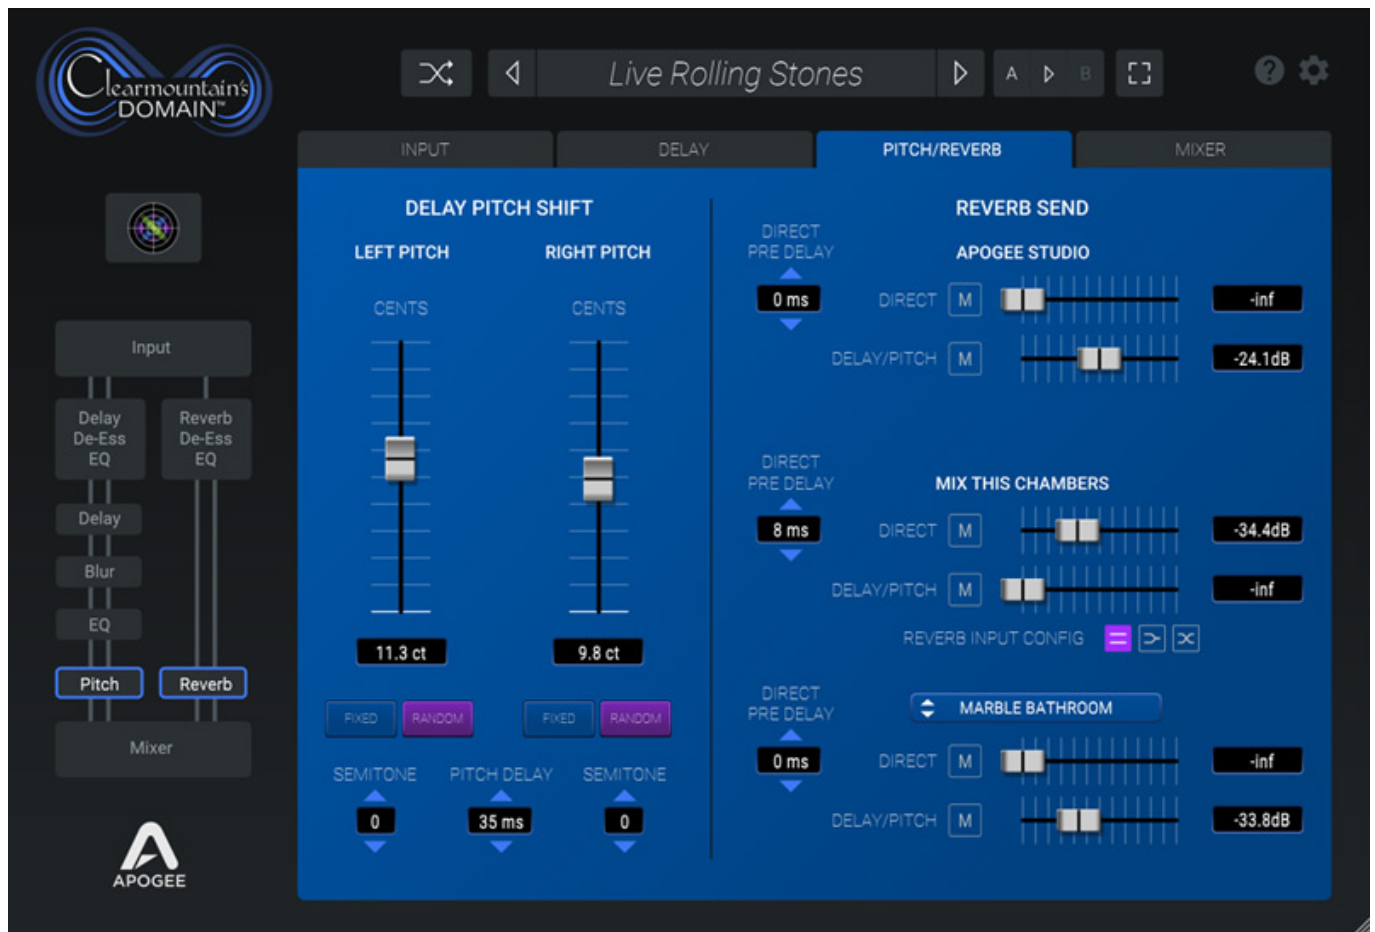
Clearmountain's DOMAIN™

Live Rolling Stones

A B

INPUT DELAY PITCH/REVERB MIXER

Input

Delay De-Ess EQ

Reverb De-Ess EQ

Delay

Blur

EQ

Pitch

Reverb

Mixer

APOGEE

DELAY PITCH SHIFT

LEFT PITCH

RIGHT PITCH

CENTS

CENTS

11.3 ct

9.8 ct

FIXED RANDOM

FIXED RANDOM

SEMITONE

PITCH DELAY

SEMITONE

0

35 ms

0

REVERB SEND

DIRECT PRE DELAY

0 ms

APOGEE STUDIO

DIRECT M

-inf

DELAY/PITCH M

-24.1dB

DIRECT PRE DELAY

8 ms

MIX THIS CHAMBERS

DIRECT M

-34.4dB

DELAY/PITCH M

-inf

REVERB INPUT CONFIG

DIRECT PRE DELAY

0 ms

MARBLE BATHROOM

DIRECT M

-inf

DELAY/PITCH M

-33.8dB